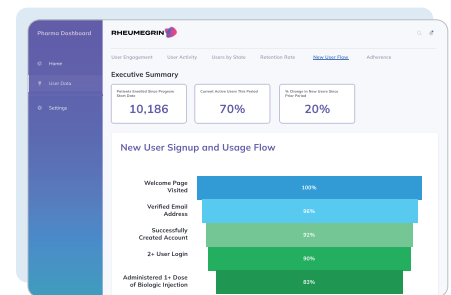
Pharma Dashboard

Home

User Data

Settings

RHEUMEGRIN

User Engagement User Activity Users by State Retention Rate New User Flow Adherence

Executive Summary

Patients Enrolled Since Programs Start Date
10,186

Current Active Users This Period
70%

% Change in New Users Since Prior Period
20%

New User Signup and Usage Flow

Welcome Page Visited
100%

Verified Email Address
96%

Successfully Created Account
91%

2+ User Login
90%

Administered 1+ Dose of Biologic Injection
83%